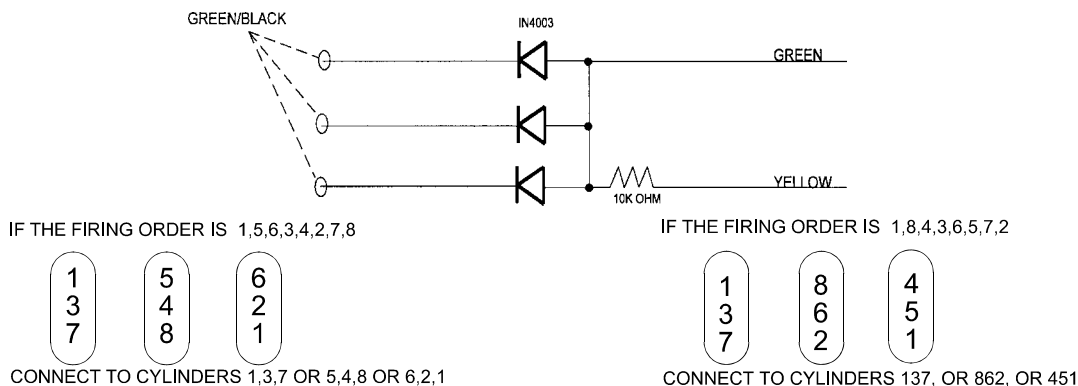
GREEN/BLACK

IN4003

GREEN

YELLOW

10K OHM

IF THE FIRING ORDER IS 1,5,6,3,4,2,7,8

1
3
7

5
4
8

6
2
1

CONNECT TO CYLINDERS 1,3,7 OR 5,4,8 OR 6,2,1

IF THE FIRING ORDER IS 1,8,4,3,6,5,7,2

1
3
7

8
6
2

4
5
1

CONNECT TO CYLINDERS 137, OR 862, OR 451